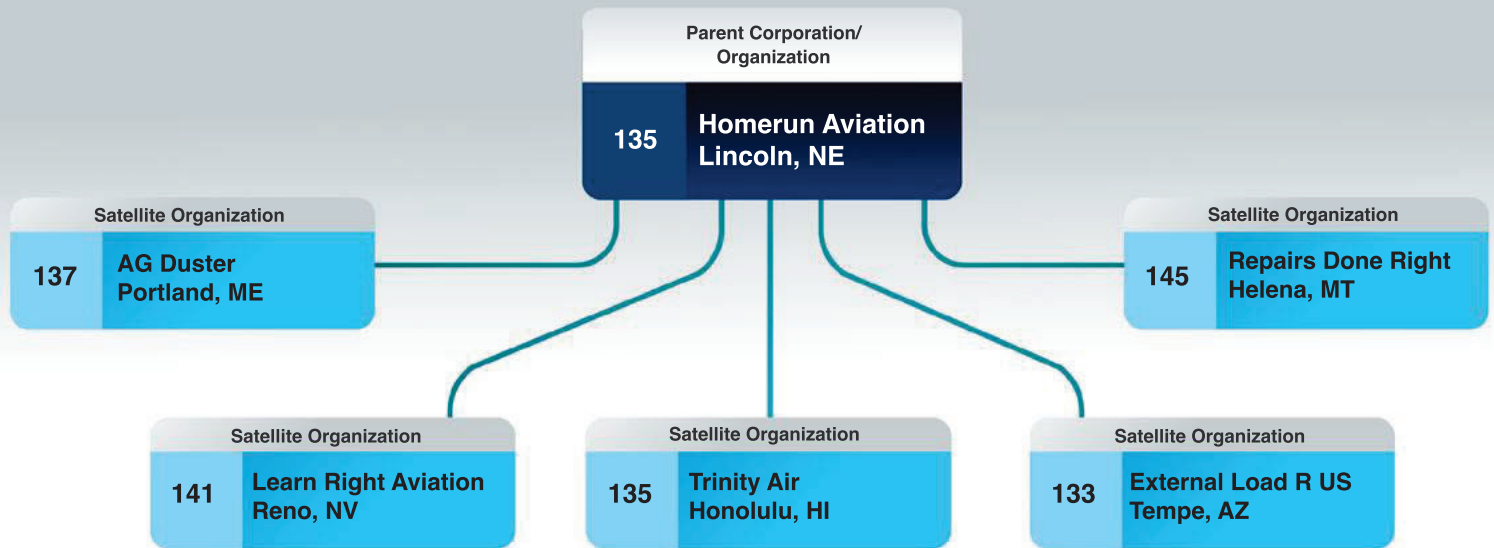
Parent Corporation/ Organization

135 Homerun Aviation Lincoln, NE

Satellite Organization

137 AG Duster Portland, ME

Satellite Organization

145 Repairs Done Right Helena, MT

Satellite Organization

141 Learn Right Aviation Reno, NV

Satellite Organization

135 Trinity Air Honolulu, HI

Satellite Organization

133 External Load R US Tempe, AZ